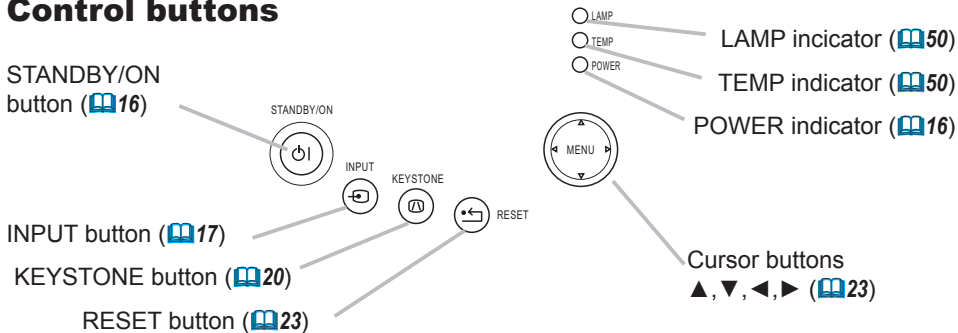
Control buttons

LAMP
TEMP
POWER

LAMP incicator (📖50)
TEMP indicator (📖50)
POWER indicator (📖16)

STANDBY/ON button (📖16)

STANDBY/ON

INPUT
KEYSTONE
RESET
MENU

INPUT button (📖17)
KEYSTONE button (📖20)
RESET button (📖23)

Cursor buttons ▲,▼,◄,► (📖23)